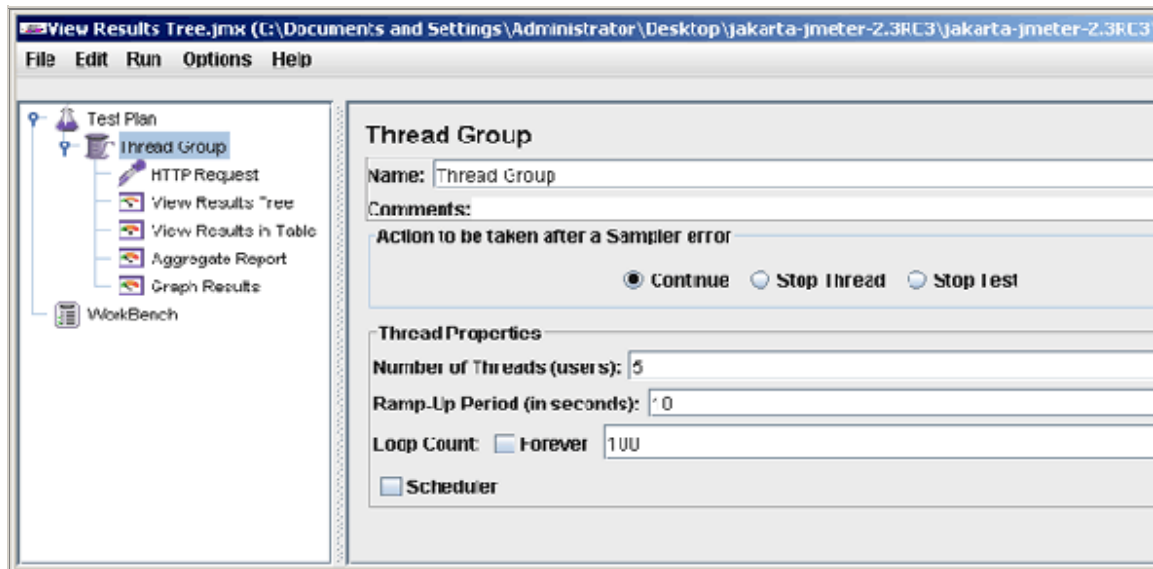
View Results Tree.jmx (C:\Documents and Settings\Administrator\Desktop\jakarta-jmeter-2.3RC3\jakarta-jmeter-2.3RC3

File Edit Run Options Help

Test Plan
Thread Group
HTTP Request
View Results Tree
View Results in Table
Aggregate Report
Graph Results
WorkBench

Thread Group

Name: Thread Group

Comments:

Action to be taken after a Sampler error

Continue Stop Thread Stop Test

Thread Properties

Number of Threads (users): 5

Ramp-Up Period (in seconds): 10

Loop Count: Forever 100

Scheduler